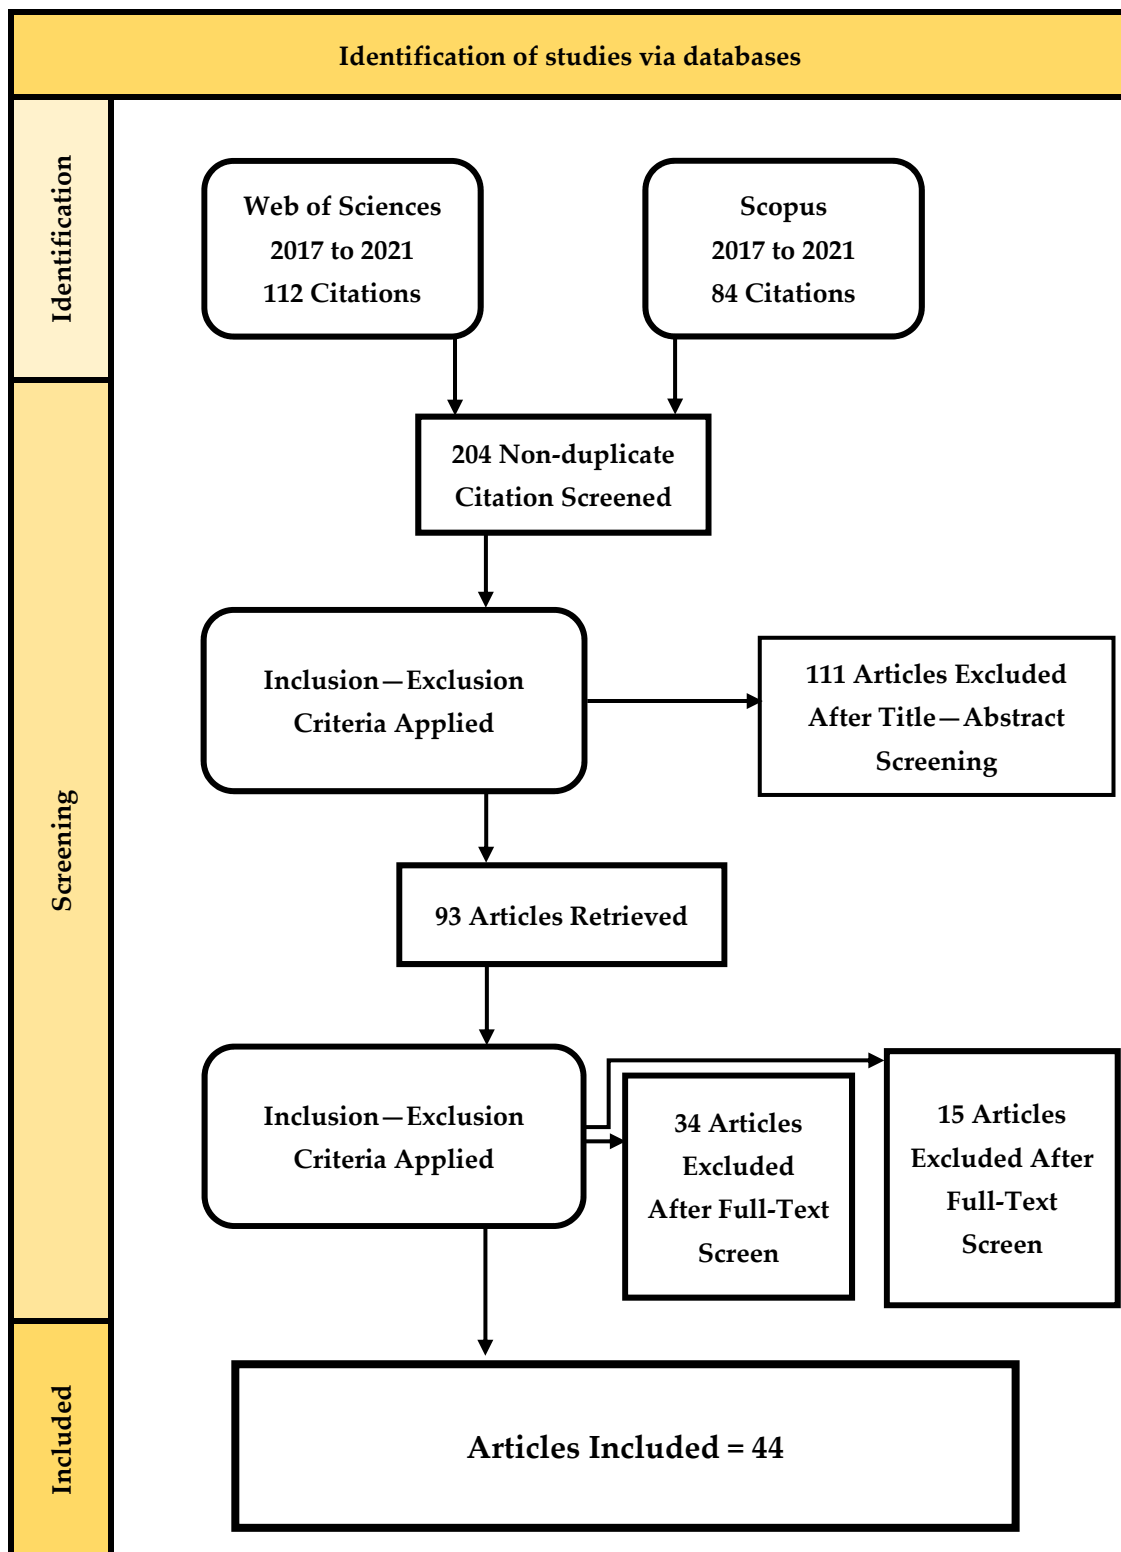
Identification of studies via databases

Identification

Web of Sciences
2017 to 2021
112 Citations

Scopus
2017 to 2021
84 Citations

Screening

204 Non-duplicate Citation Screened

Inclusion—Exclusion Criteria Applied

111 Articles Excluded After Title—Abstract Screening

93 Articles Retrieved

Inclusion—Exclusion Criteria Applied

34 Articles Excluded After Full-Text Screen

15 Articles Excluded After Full-Text Screen

Included

Articles Included = 44